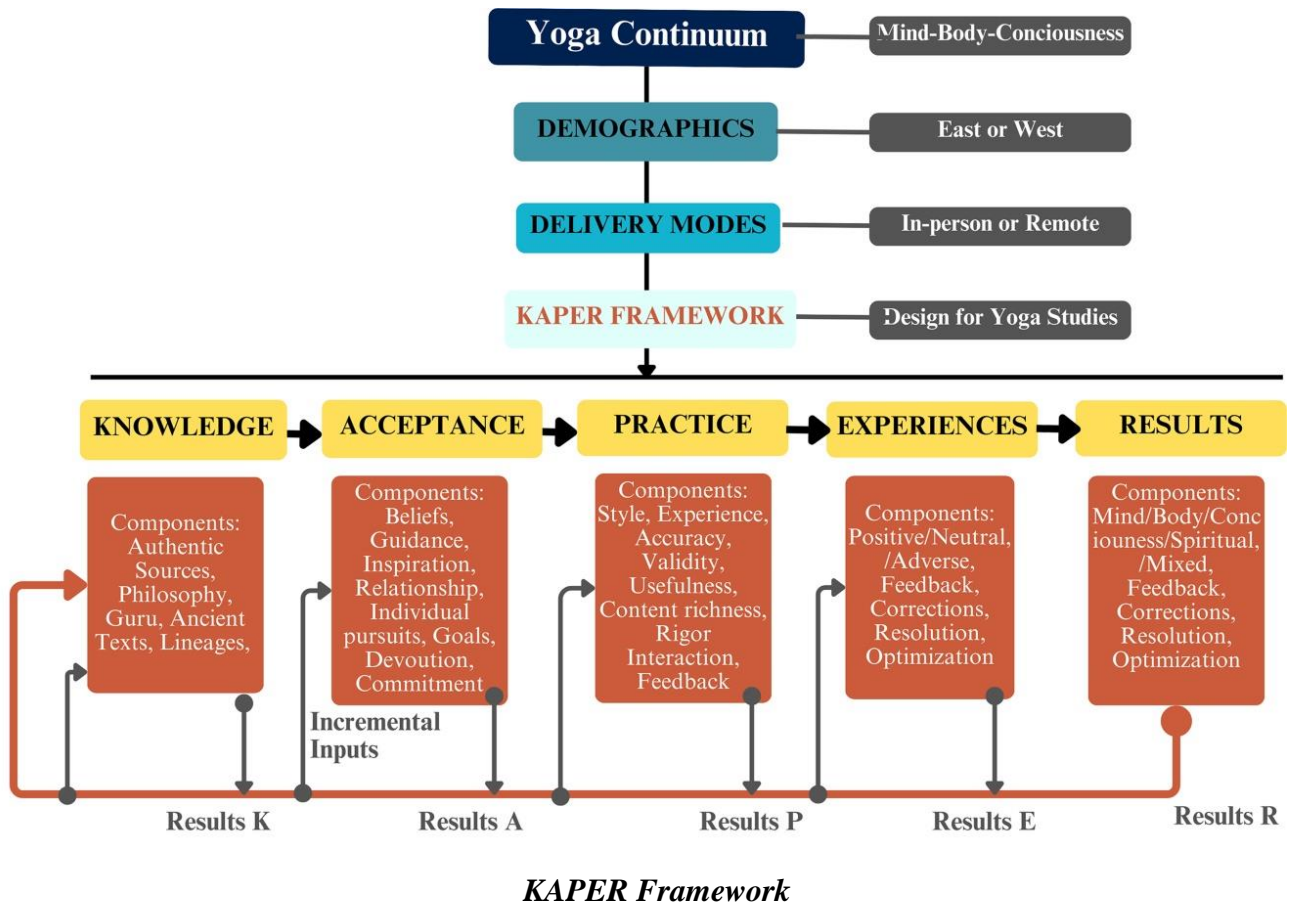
Yoga Continuum

Mind-Body-Conciousness

DEMOGRAPHICS

East or West

DELIVERY MODES

In-person or Remote

KAPER FRAMEWORK

Design for Yoga Studies

KNOWLEDGE

ACCEPTANCE

PRACTICE

EXPERIENCES

RESULTS

Components: Authentic Sources, Philosophy, Guru, Ancient Texts, Lineages,

Components: Beliefs, Guidance, Inspiration, Relationship, Individual pursuits, Goals, Devoution, Commitment

Components: Style, Experience, Accuracy, Validity, Usefulness, Content richness, Rigor Interaction, Feedback

Components: Positive/Neutral, /Adverse, Feedback, Corrections, Resolution, Optimization

Components: Mind/Body/Conciouness/Spiritual, /Mixed, Feedback, Corrections, Resolution, Optimization

Incremental Inputs

Results K

Results A

Results P

Results E

Results R

KAPER Framework